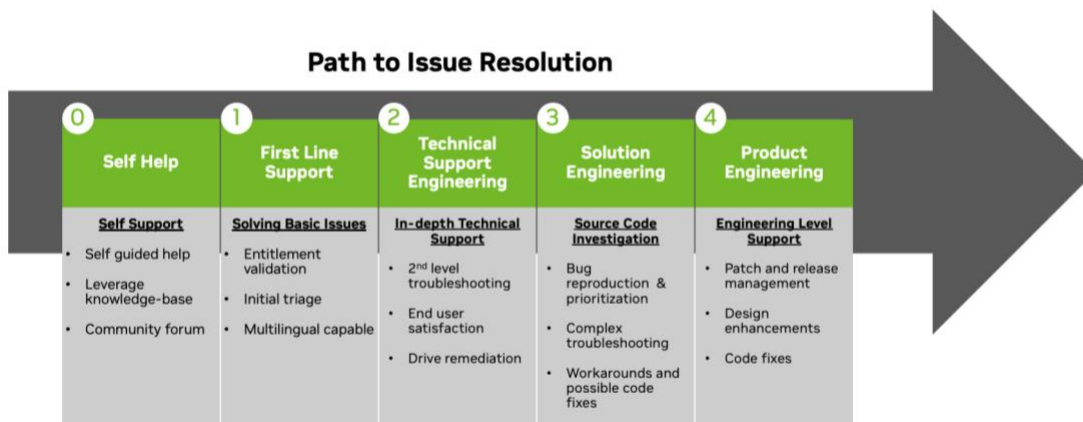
Path to Issue Resolution

0
Self Help

Self Support
- Self guided help
- Leverage knowledge-base
- Community forum

1
First Line Support

Solving Basic Issues
- Entitlement validation
- Initial triage
- Multilingual capable

2
Technical Support Engineering

In-depth Technical Support
- $2^{nd}$ level troubleshooting
- End user satisfaction
- Drive remediation

3
Solution Engineering

Source Code Investigation
- Bug reproduction & prioritization
- Complex troubleshooting
- Workarounds and possible code fixes

4
Product Engineering

Engineering Level Support
- Patch and release management
- Design enhancements
- Code fixes